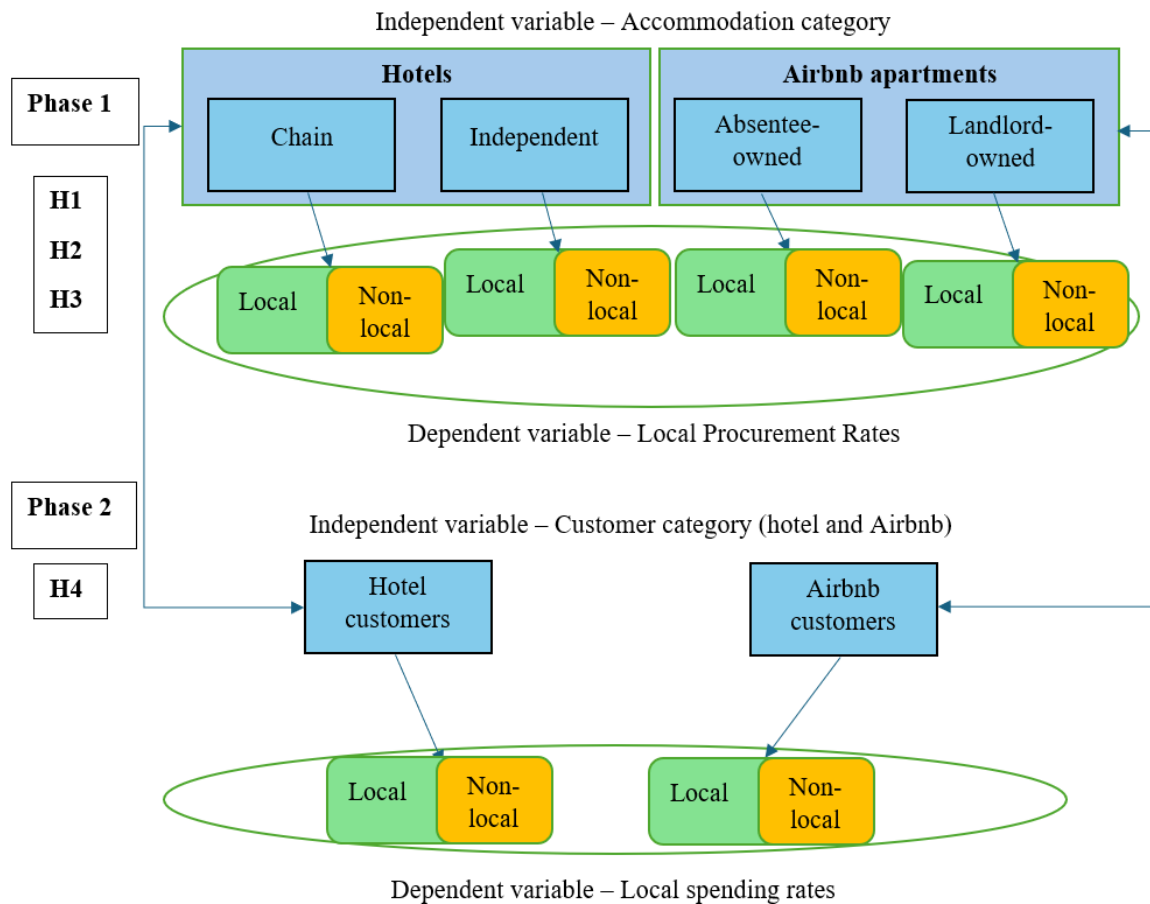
Independent variable – Accommodation category

Phase 1

Hotels

Chain

Independent

Airbnb apartments

Absentee-owned

Landlord-owned

H1

H2

H3

Local

Non-local

Local

Non-local

Local

Non-local

Local

Non-local

Dependent variable – Local Procurement Rates

Phase 2

Independent variable – Customer category (hotel and Airbnb)

H4

Hotel customers

Airbnb customers

Local

Non-local

Local

Non-local

Dependent variable – Local spending rates